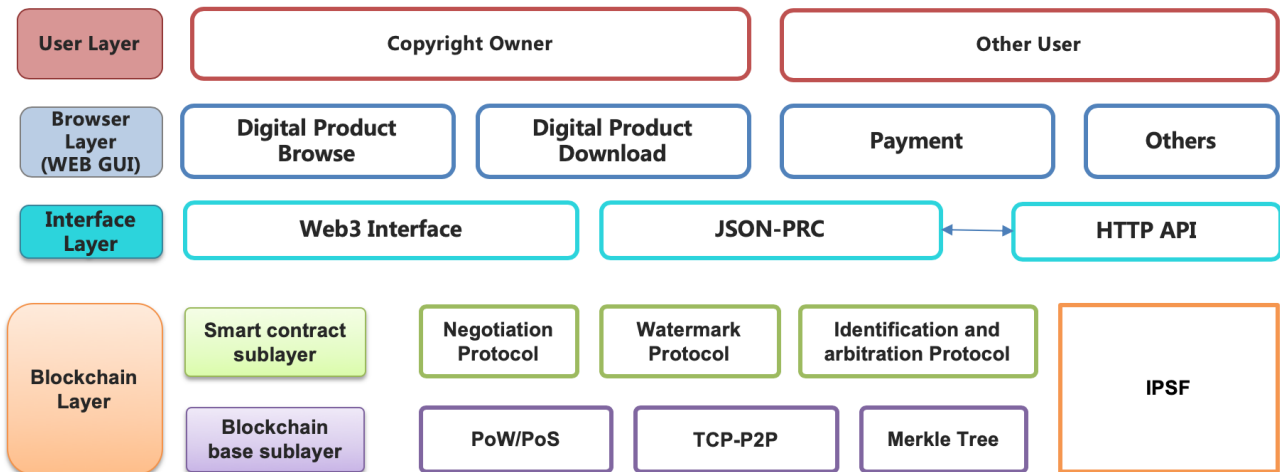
User Layer

Copyright Owner

Other User

Browser Layer (WEB GUI)

Digital Product Browse

Digital Product Download

Payment

Others

Interface Layer

Web3 Interface

JSON-PRC

HTTP API

Blockchain Layer

Smart contract sublayer

Negotiation Protocol

Watermark Protocol

Identification and arbitration Protocol

IPSF

Blockchain base sublayer

PoW/PoS

TCP-P2P

Merkle Tree